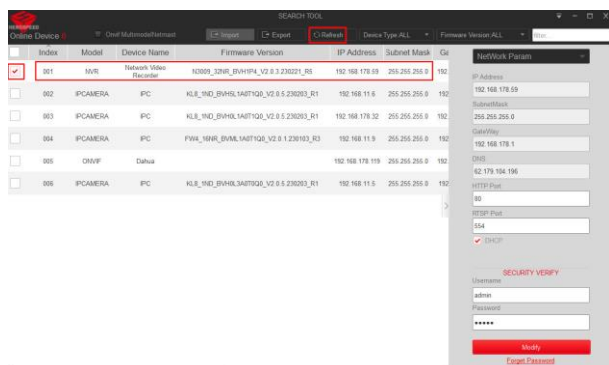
SEARCH TOOL

Online Device 6

Onvif Multimodel/Netmask

Import

Export

Refresh

Device Type:ALL

Firmware Version:ALL

filter

| | Index | Model | Device Name | Firmware Version | IP Address | Subnet Mask | Ga |
|---|---|---|---|---|---|---|---|
| ✓ | 001 | NVR | Network Video Recorder | N3009_32NR_BVH1P4_V2.0.3.230221_R5 | 192.168.178.59 | 255.255.255.0 | 192 |
| | 002 | IPCAMERA | IPC | KL8_1ND_BVHSL1A0T1Q0_V2.0.5.230203_R1 | 192.168.11.6 | 255.255.255.0 | 192 |
| | 003 | IPCAMERA | IPC | KL8_1ND_BVH0L1A0T1Q0_V2.0.5.230203_R1 | 192.168.178.32 | 255.255.255.0 | 192 |
| | 004 | IPCAMERA | IPC | FW4_16NR_BVML1A0T1Q0_V2.0.1.230103_R3 | 192.168.11.9 | 255.255.255.0 | 192 |
| | 005 | ONVIF | Dahua | | 192.168.178.119 | 255.255.255.0 | 192 |
| | 006 | IPCAMERA | IPC | KL8_1ND_BVH0L3A0T0Q0_V2.0.5.230203_R1 | 192.168.11.5 | 255.255.255.0 | 192 |

NetWork Param

IP Address
192.168.178.59

SubnetMask
255.255.255.0

GateWay
192.168.178.1

DNS
62.179.104.196

HTTP Port
80

RTSP Port
554

DHCP

SECURITY VERIFY

Username
admin

Password
•••••

Modify

Forget Password